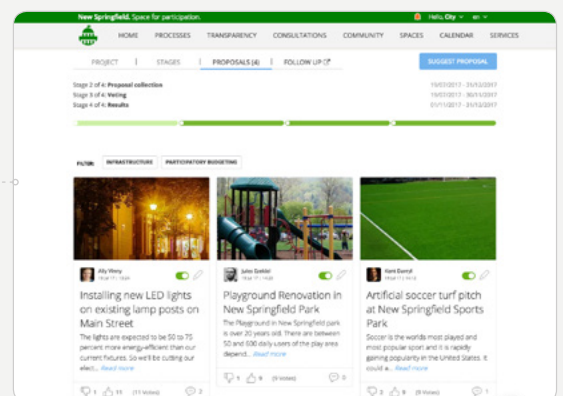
New Springfield. Space for participation.

Hello, City | en

HOME PROCESSES TRANSPARENCY CONSULTATIONS COMMUNITY SPACES CALENDAR SERVICES

PROJECT | STAGES | PROPOSALS (4) | FOLLOW UP

SUGGEST PROPOSAL

Stage 2 of 4: Proposal collection 15/07/2017 - 31/12/2017
Stage 3 of 4: Voting 15/07/2017 - 30/11/2017
Stage 4 of 4: Results 15/01/2017 - 31/12/2017

FILTER: INFRASTRUCTURE PARTICIPATORY BUDGETING

Jilly Weiry

Installing new LED lights on existing lamp posts on Main Street

The lights are expected to be 50 to 75 percent more energy-efficient than our current fixtures. So we'll be cutting our elect... Read more

1 11 (11 Votes) 2

Julius Geddel

Playground Renovation in New Springfield Park

The Playground in New Springfield park is over 20 years old. There are between 50 and 600 daily users of the play area depend... Read more

1 9 (9 Votes) 0

Kent Exeryt

Artificial soccer turf pitch at New Springfield Sports Park

Soccer is the worlds most played and most popular sport and it is rapidly gaining popularity in the United States. It could e... Read more

1 9 (9 Votes) 2